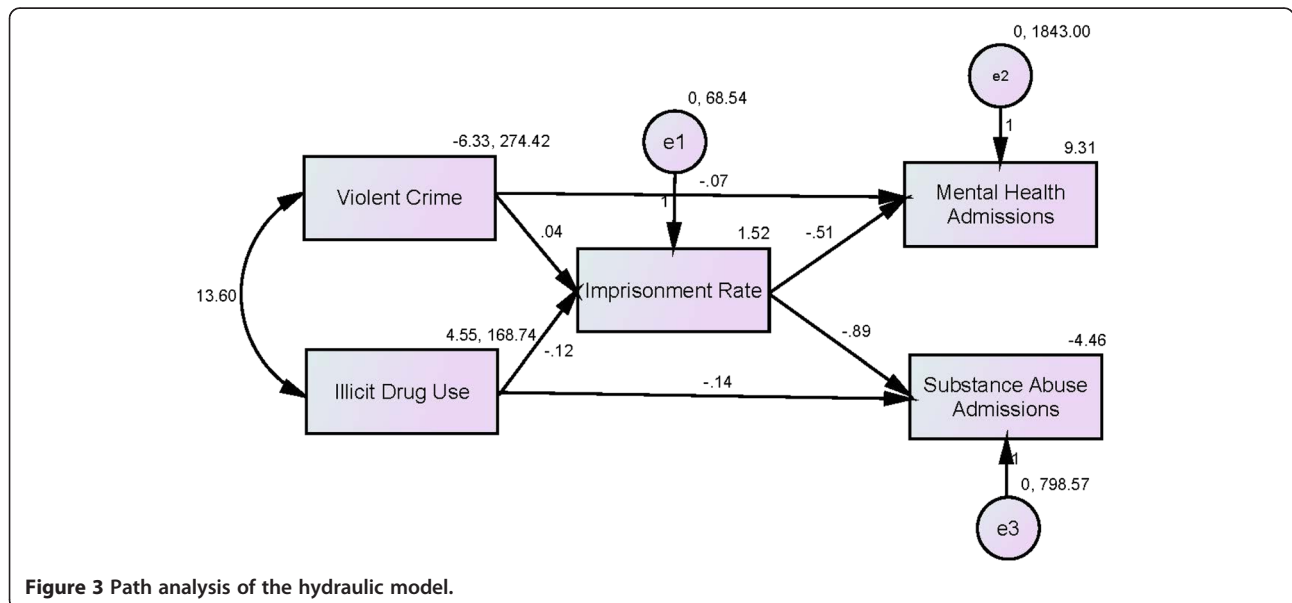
0, 1843.00

e2

1

9.31

0, 68.54

e1

-6.33, 274.42

Violent Crime

-.07

Mental Health Admissions

1

.04

1.52

-.51

13.60

Imprisonment Rate

4.55, 168.74

-.89

-4.46

-.12

Illicit Drug Use

-.14

Substance Abuse Admissions

1

0, 798.57

e3

**Figure 3** Path analysis of the hydraulic model.